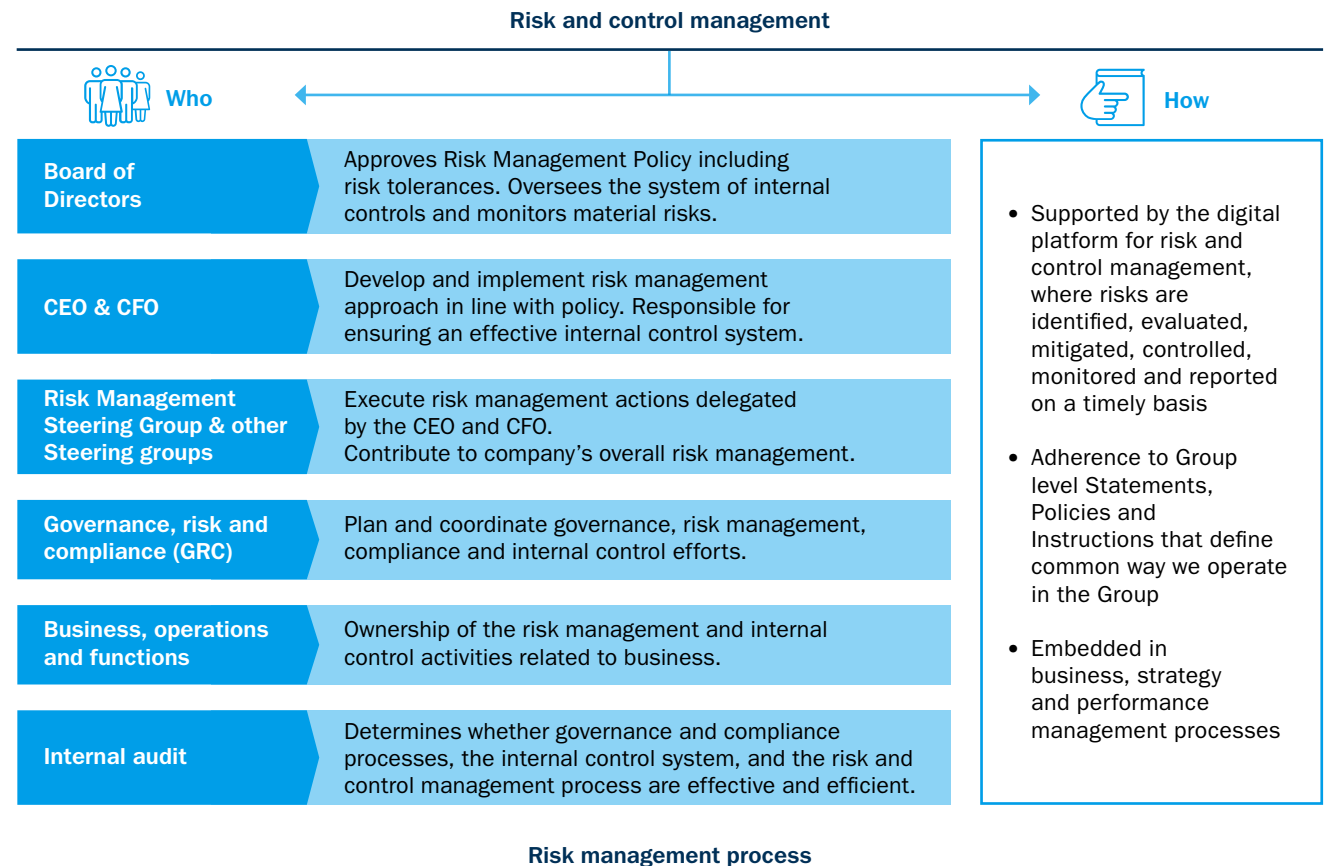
Risk and control management

Who

How

Board of Directors

Approves Risk Management Policy including risk tolerances. Oversees the system of internal controls and monitors material risks.

CEO & CFO

Develop and implement risk management approach in line with policy. Responsible for ensuring an effective internal control system.

Risk Management Steering Group & other Steering groups

Execute risk management actions delegated by the CEO and CFO.
Contribute to company's overall risk management.

Governance, risk and compliance (GRC)

Plan and coordinate governance, risk management, compliance and internal control efforts.

Business, operations and functions

Ownership of the risk management and internal control activities related to business.

Internal audit

Determines whether governance and compliance processes, the internal control system, and the risk and control management process are effective and efficient.

• Supported by the digital platform for risk and control management, where risks are identified, evaluated, mitigated, controlled, monitored and reported on a timely basis

• Adherence to Group level Statements, Policies and Instructions that define common way we operate in the Group

• Embedded in business, strategy and performance management processes

Risk management process